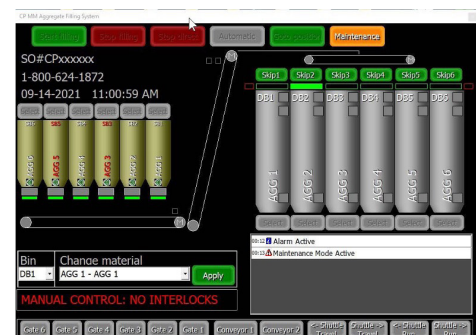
CP MM Aggregate Filling System

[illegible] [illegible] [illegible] Automatic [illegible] Maintenance

SO#CPxxxxxx
1-800-624-1872
09-14-2021 11:00:59 AM

SB3

AGG 6 AGG 5 AGG 4 AGG 3 AGG 2 AGG 1

Skip1 Skip2 Skip3 Skip4 Skip5 Skip6

DB1 DB2 DB3 DB4 DB5 DB6

AGG 1 AGG 2 AGG 3 AGG 4 AGG 5 AGG 6

Bin
DB1
Change material
AGG 1 - AGG 1
Apply

MANUAL CONTROL: NO INTERLOCKS

09:12 Alarm Active
09:13 Maintenance Mode Active

Gate 6 Gate 5 Gate 4 Gate 3 Gate 2 Gate 1 Conveyor 1 Conveyor 2 <- Shuttle Travel Shuttle -> Travel <- Shuttle Run Shuttle -> Run